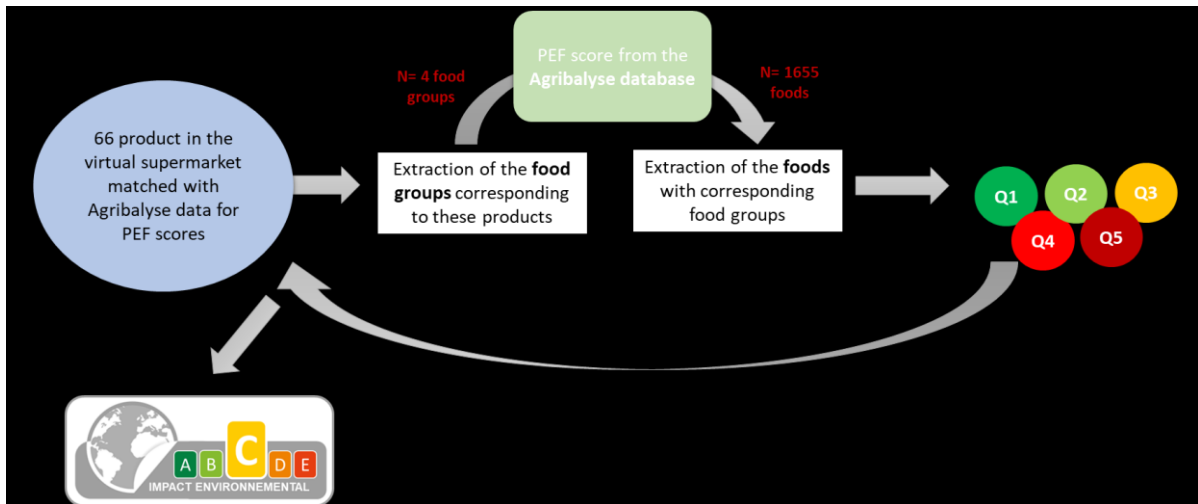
PEF score from the **Agribalyse database**

N= 4 food groups

N= 1655 foods

66 product in the virtual supermarket matched with Agribalyse data for PEF scores

Extraction of the **food groups** corresponding to these products

Extraction of the **foods** with corresponding food groups

Q1

Q2

Q3

Q4

Q5

A B C D E

IMPACT ENVIRONNEMENTAL